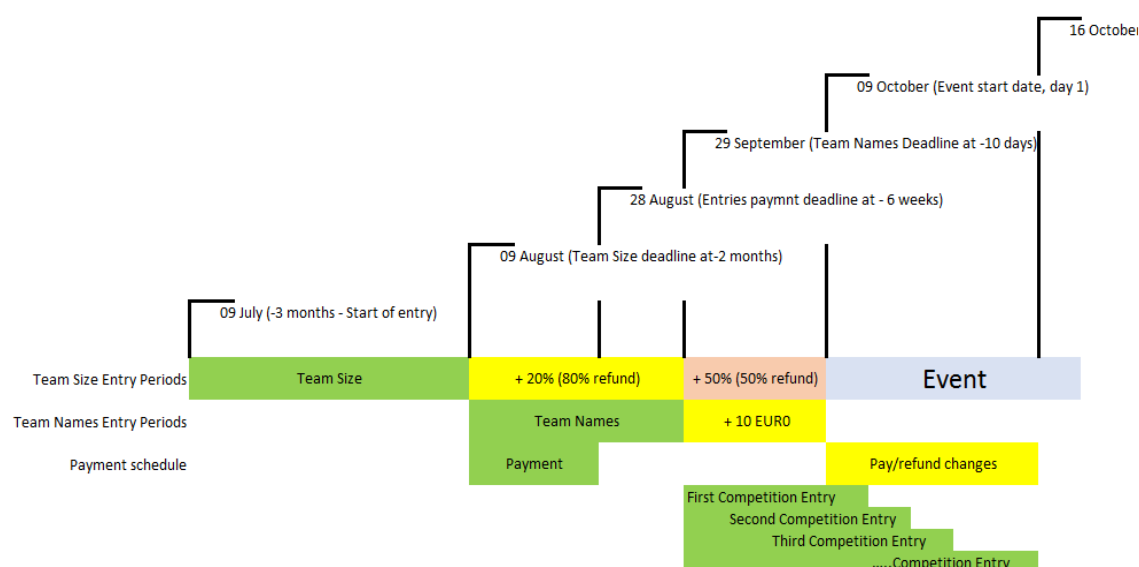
16 October

09 October (Event start date, day 1)

29 September (Team Names Deadline at -10 days)

28 August (Entries paymnt deadline at - 6 weeks)

09 August (Team Size deadline at-2 months)

09 July (-3 months - Start of entry)

Team Size Entry Periods

Team Size

+ 20% (80% refund)

+ 50% (50% refund)

Event

Team Names Entry Periods

Team Names

+ 10 EUR0

Payment schedule

Payment

Pay/refund changes

First Competition Entry

Second Competition Entry

Third Competition Entry

.....Competition Entry